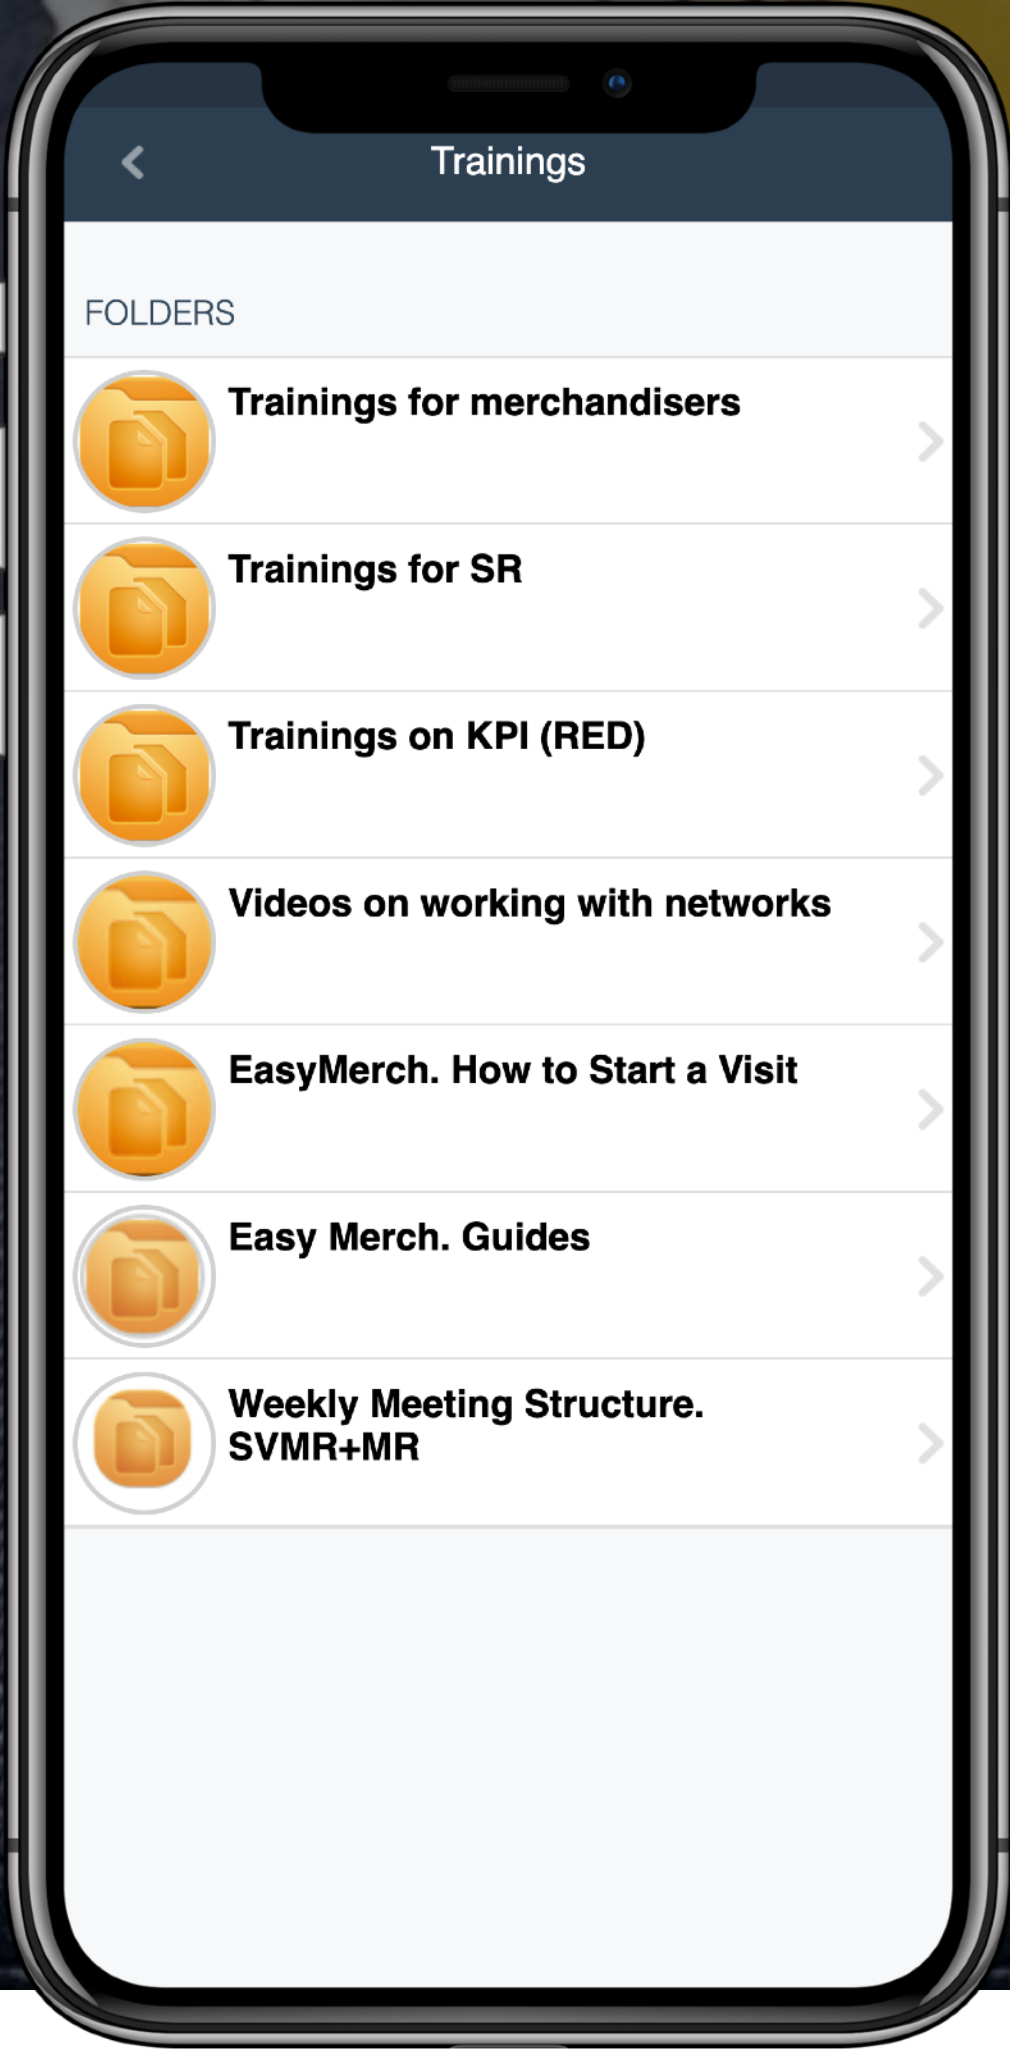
Trainings

FOLDERS

Trainings for merchandisers

Trainings for SR

Trainings on KPI (RED)

Videos on working with networks

EasyMerch. How to Start a Visit

Easy Merch. Guides

Weekly Meeting Structure. SVMR+MR